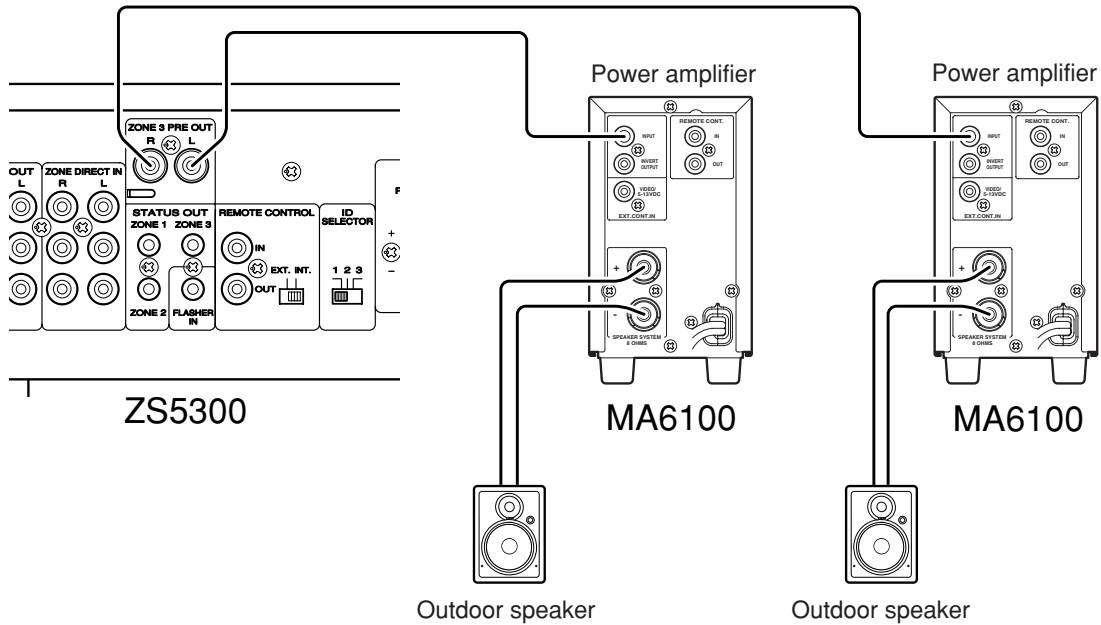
Power amplifier

Power amplifier

ZONE 3 PRE OUT
R L

OUT
L

ZONE DIRECT IN
R L

STATUS OUT
ZONE 1 ZONE 3

ZONE 2 FLASHER IN

REMOTE CONTROL
IN
OUT
EXT. INT.

ID SELECTOR
1 2 3

+
–

INPUT
INVERT OUTPUT
REMOTE CONT.
IN
OUT
VIDEO/ 5-13VDC
EXT.CONT.IN
+
-
SPEAKER SYSTEM 8 OHMS

INPUT
INVERT OUTPUT
REMOTE CONT.
IN
OUT
VIDEO/ 5-13VDC
EXT.CONT.IN
+
-
SPEAKER SYSTEM 8 OHMS

ZS5300

MA6100

MA6100

Outdoor speaker

Outdoor speaker